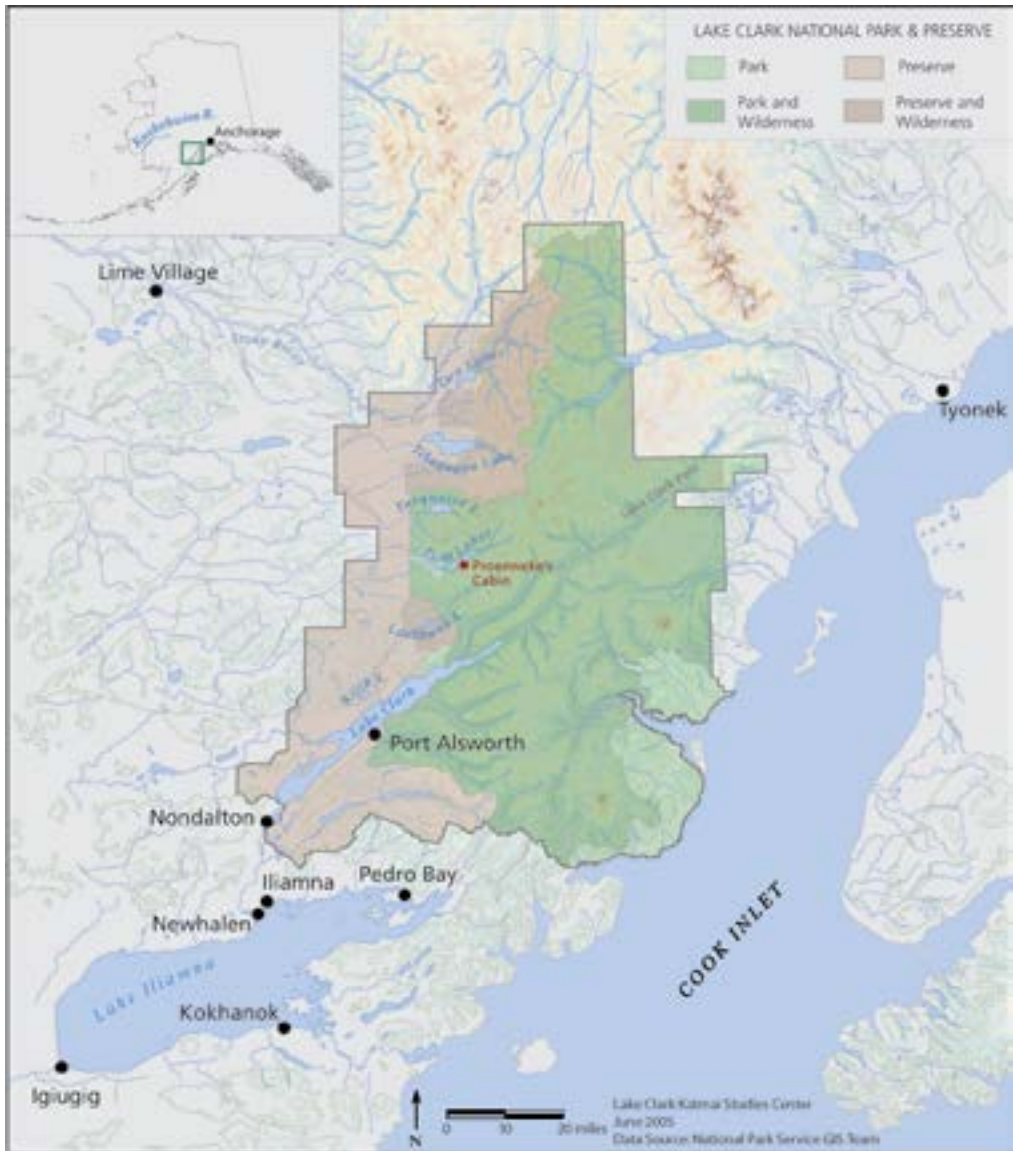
LAKE CLARK NATIONAL PARK & PRESERVE
Park
Preserve
Park and Wilderness
Preserve and Wilderness

Kuskokwim R.
Anchorage

Lime Village
Stony River
Tyonek
Telaquana Lake
Lake Clark Pass
Twin Lakes
Proenneke's Cabin
Lake Clark
Port Alsworth
Nondalton
Iliamna
Pedro Bay
Newhalen
COOK INLET
Lake Iliamna
Kokhanok
Igiugig

N
0 10 20 miles
Lake Clark Katmai Studies Center
June 2005
Data Source: National Park Service GIS Team